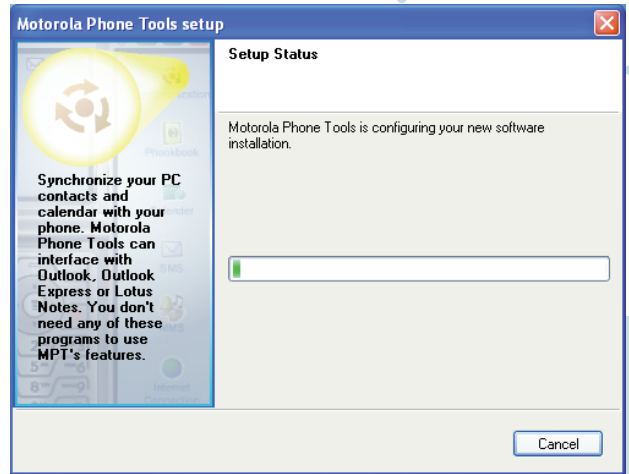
Motorola Phone Tools setup

Setup Status

Motorola Phone Tools is configuring your new software installation.

Synchronize your PC contacts and calendar with your phone. Motorola Phone Tools can interface with Outlook, Outlook Express or Lotus Notes. You don't need any of these programs to use MPT's features.

Phonebook

SMS

Cancel